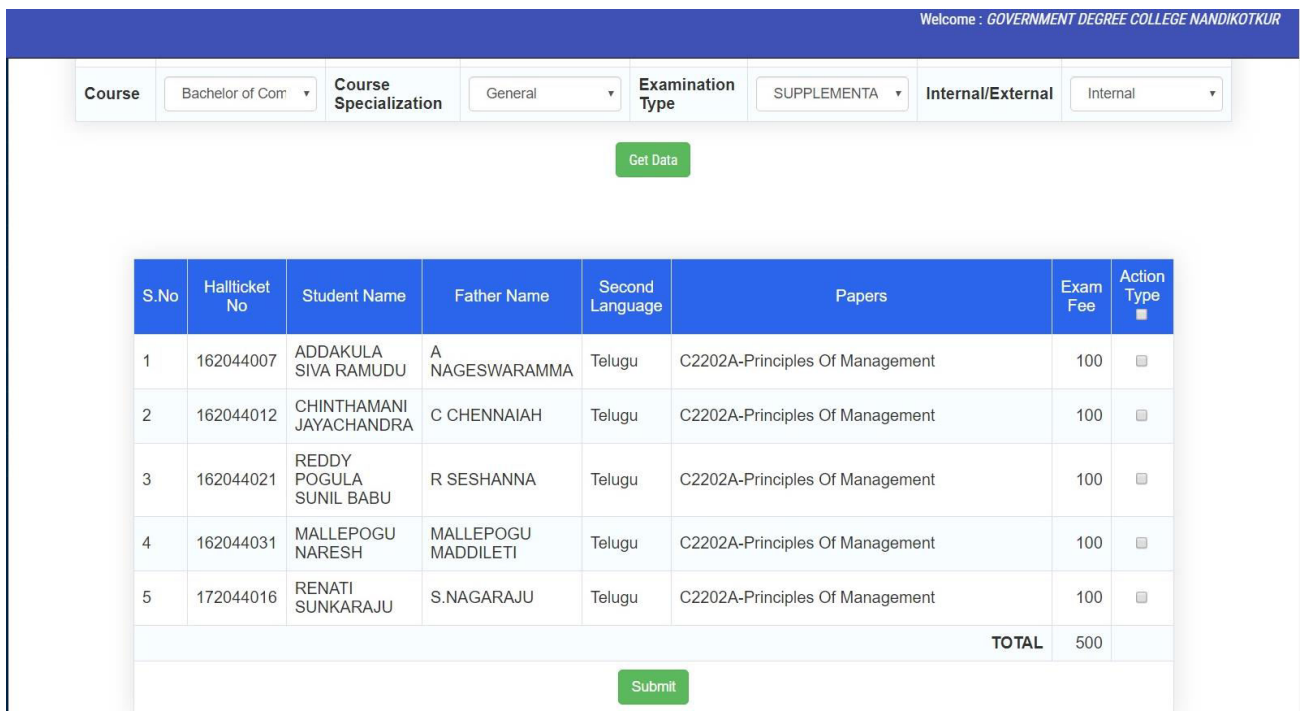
Welcome : GOVERNMENT DEGREE COLLEGE NANDIKOTKUR

| Course | Bachelor of Com | Course Specialization | General | Examination Type | SUPPLEMENTA | Internal/External | Internal |
|---|---|---|---|---|---|---|---|

Get Data

| S.No | Hallticket No | Student Name | Father Name | Second Language | Papers | Exam Fee | Action Type |
|---|---|---|---|---|---|---|---|
| 1 | 162044007 | ADDAKULA SIVA RAMUDU | A NAGESWARAMMA | Telugu | C2202A-Principles Of Management | 100 | |
| 2 | 162044012 | CHINTHAMANI JAYACHANDRA | C CHENNAIAH | Telugu | C2202A-Principles Of Management | 100 | |
| 3 | 162044021 | REDDY POGULA SUNIL BABU | R SESHANNA | Telugu | C2202A-Principles Of Management | 100 | |
| 4 | 162044031 | MALLEPOGU NARESH | MALLEPOGU MADDILETI | Telugu | C2202A-Principles Of Management | 100 | |
| 5 | 172044016 | RENATI SUNKARAJU | S.NAGARAJU | Telugu | C2202A-Principles Of Management | 100 | |
| | | | | | TOTAL | 500 | |

Submit